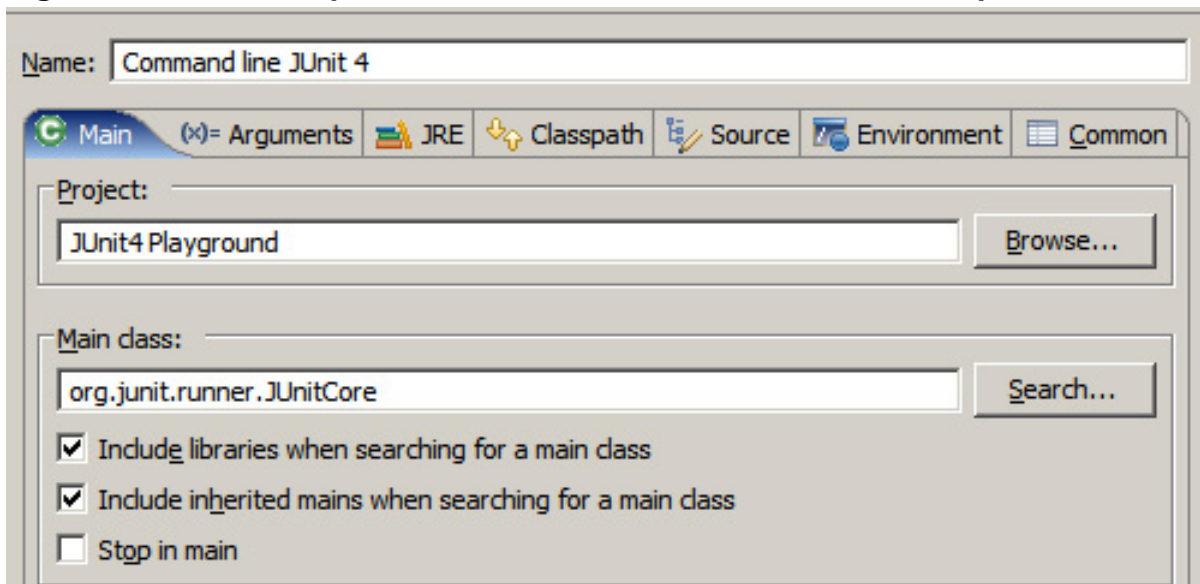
Name: Command line JUnit 4

Main (x)= Arguments JRE Classpath Source Environment Common

Project:

JUnit4 Playground

Browse...

Main class:

org.junit.runner.JUnitCore

Search...

Include libraries when searching for a main class

Include inherited mains when searching for a main class

Stop in main